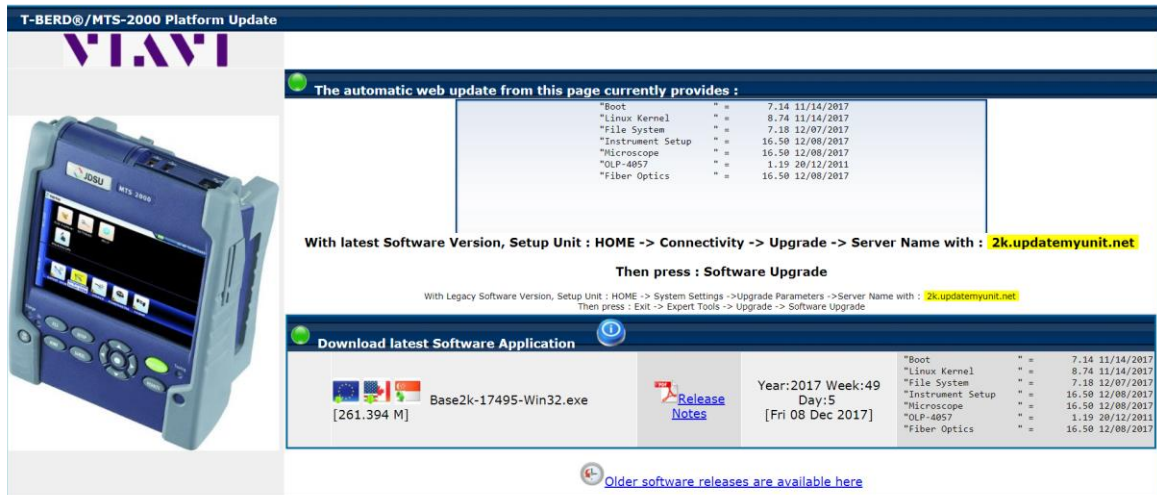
T-BERD®/MTS-2000 Platform Update

VIAVI

JDSU MTS 2000

The automatic web update from this page currently provides :

| | | |
|---|---|---|
| "Boot | " = | 7.14 11/14/2017 |
| "Linux Kernel | " = | 8.74 11/14/2017 |
| "File System | " = | 7.18 12/07/2017 |
| "Instrument Setup | " = | 16.50 12/08/2017 |
| "Microscope | " = | 16.50 12/08/2017 |
| "OLP-4057 | " = | 1.19 20/12/2011 |
| "Fiber Optics | " = | 16.50 12/08/2017 |

With latest Software Version, Setup Unit : HOME -> Connectivity -> Upgrade -> Server Name with : 2k.updatemyunit.net

Then press : Software Upgrade

With Legacy Software Version, Setup Unit : HOME -> System Settings ->Upgrade Parameters ->Server Name with : 2k.updatemyunit.net
Then press : Exit -> Expert Tools -> Upgrade -> Software Upgrade

Download latest Software Application

| | | | |
|---|---|---|---|
| Base2k-17495-Win32.exe [261.394 M] | Release Notes | Year:2017 Week:49 Day:5 [Fri 08 Dec 2017] | "Boot " = 7.14 11/14/2017 "Linux Kernel " = 8.74 11/14/2017 "File System " = 7.18 12/07/2017 "Instrument Setup " = 16.50 12/08/2017 "Microscope " = 16.50 12/08/2017 "OLP-4057 " = 1.19 20/12/2011 "Fiber Optics " = 16.50 12/08/2017 |

Older software releases are available here